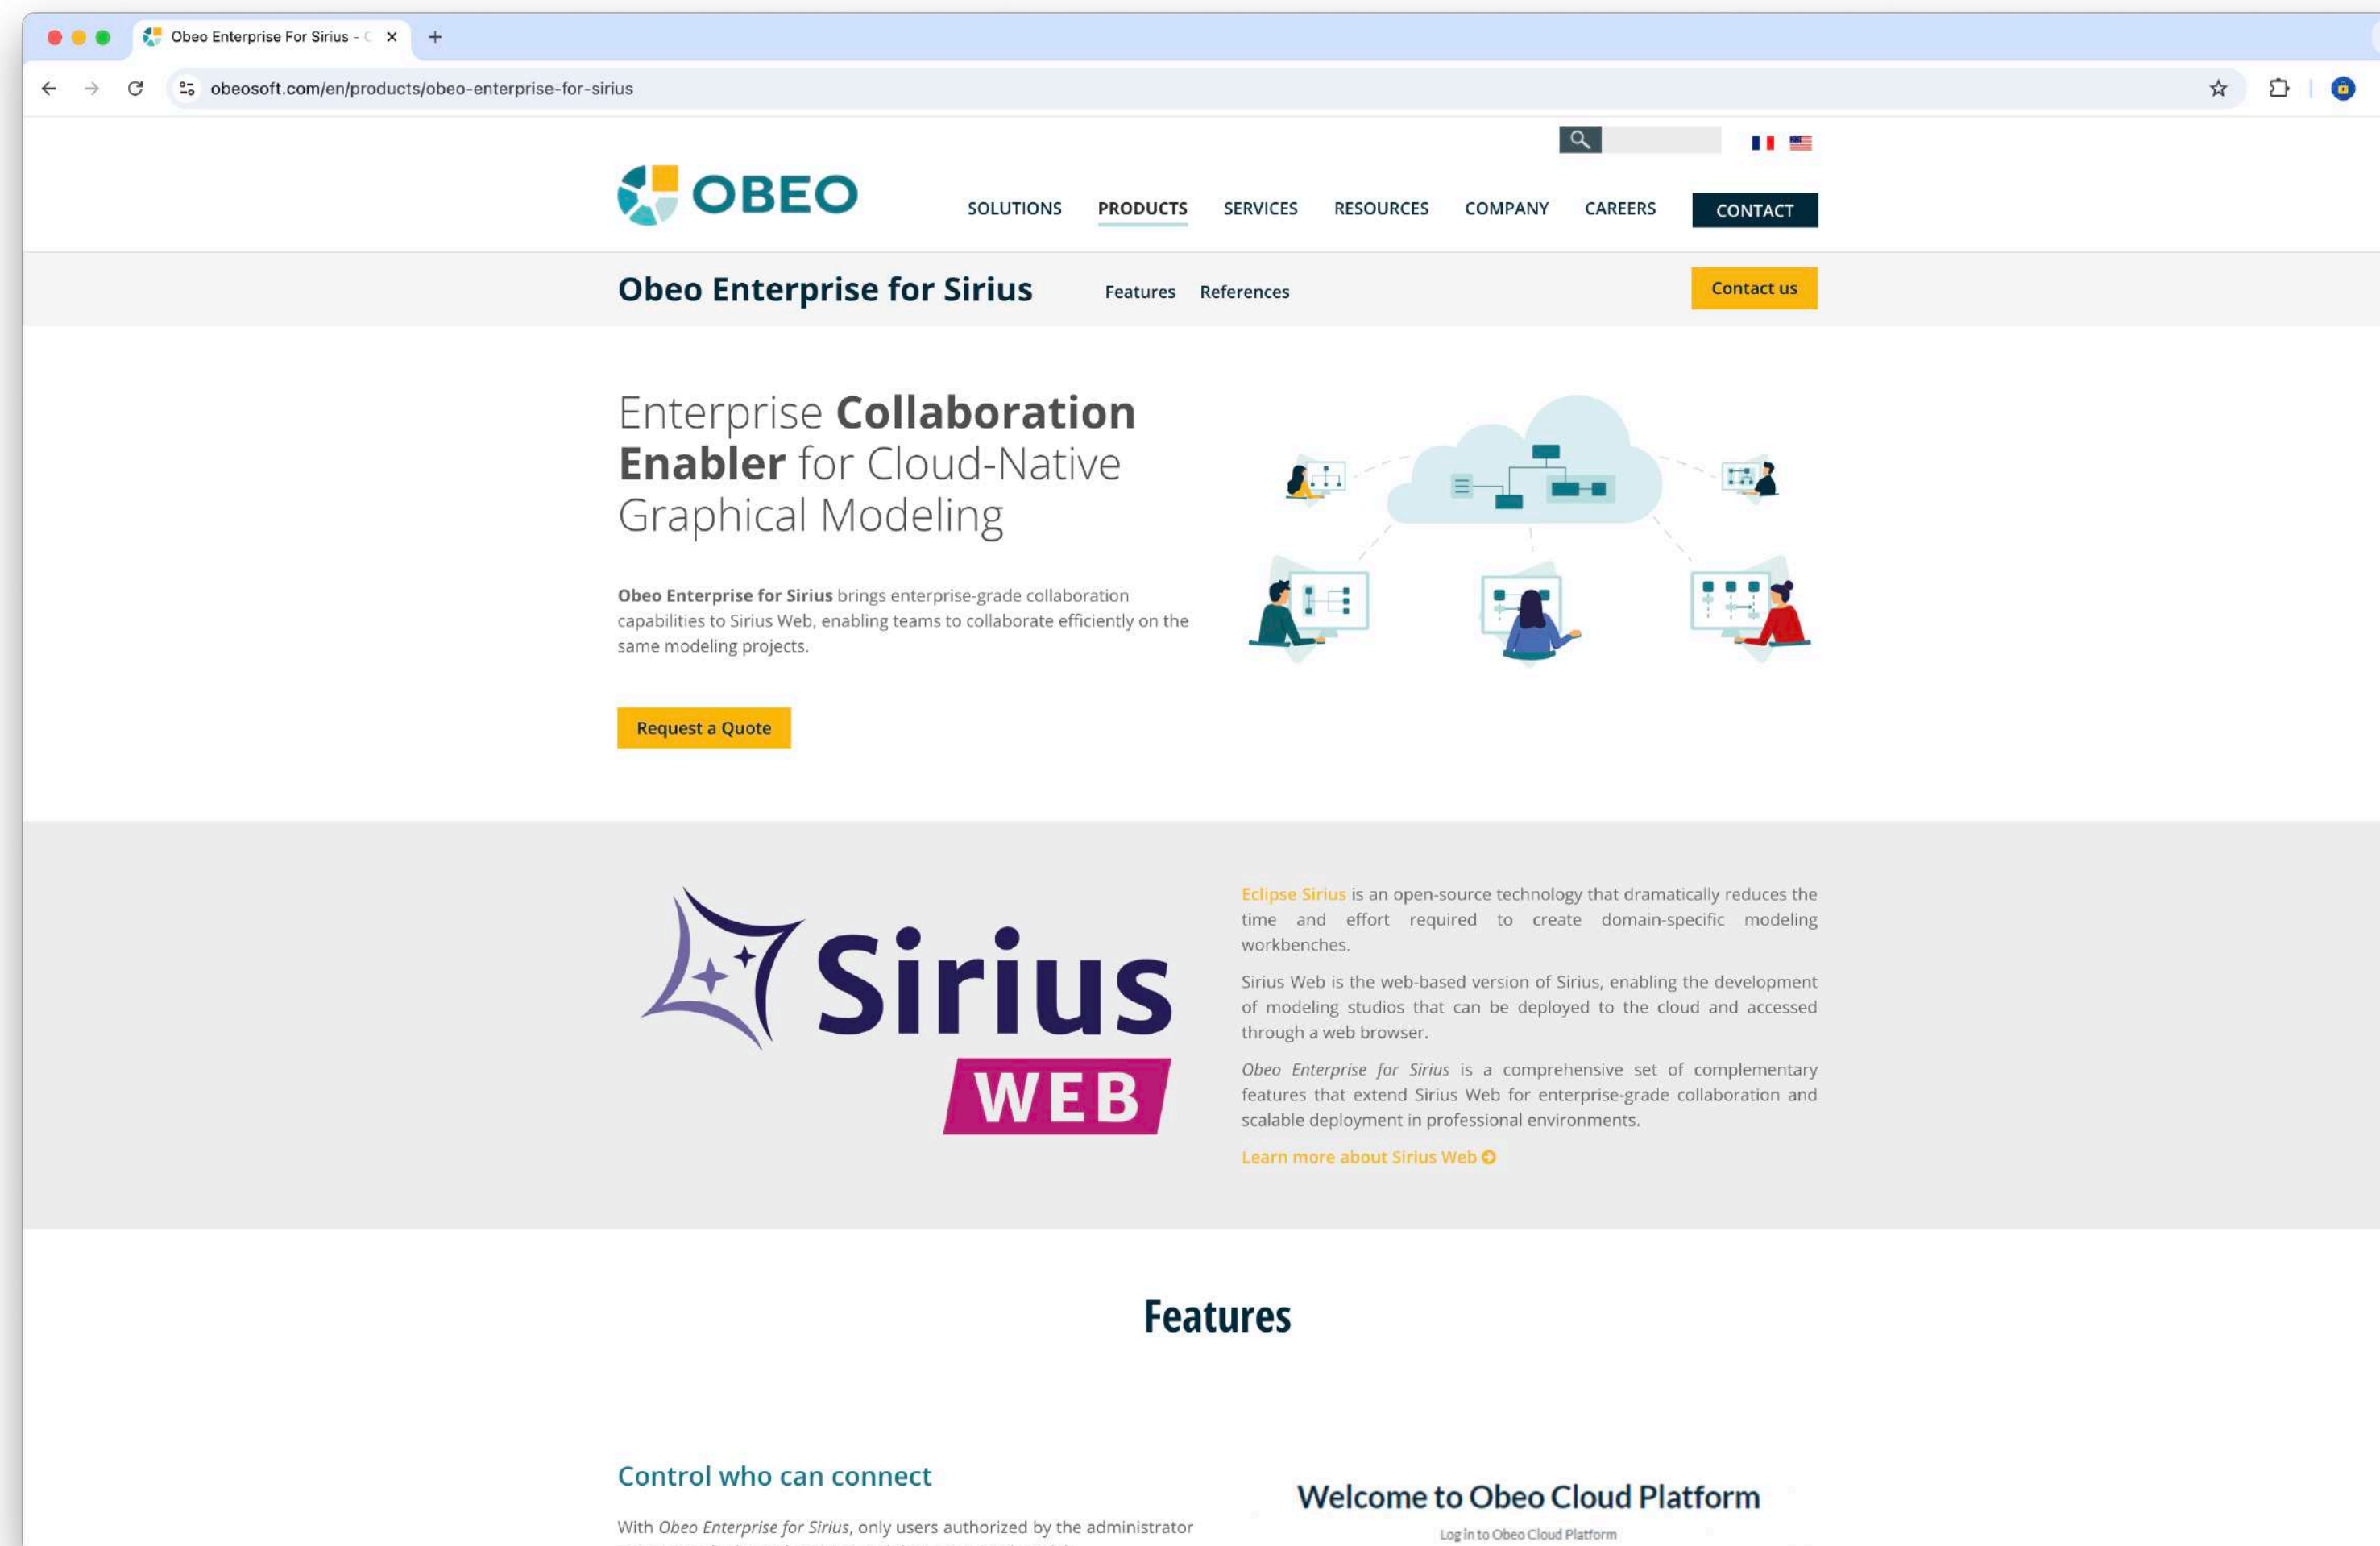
Obeo Enterprise For Sirius - C ×

obeosoft.com/en/products/obeo-enterprise-for-sirius

OBEO

SOLUTIONS PRODUCTS SERVICES RESOURCES COMPANY CAREERS CONTACT

Obeo Enterprise for Sirius

Features References

Contact us

Enterprise Collaboration Enabler for Cloud-Native Graphical Modeling

Obeo Enterprise for Sirius brings enterprise-grade collaboration capabilities to Sirius Web, enabling teams to collaborate efficiently on the same modeling projects.

Request a Quote

Sirius WEB

Eclipse Sirius is an open-source technology that dramatically reduces the time and effort required to create domain-specific modeling workbenches.

Sirius Web is the web-based version of Sirius, enabling the development of modeling studios that can be deployed to the cloud and accessed through a web browser.

Obeo Enterprise for Sirius is a comprehensive set of complementary features that extend Sirius Web for enterprise-grade collaboration and scalable deployment in professional environments.

Learn more about Sirius Web

Features

Control who can connect

With Obeo Enterprise for Sirius, only users authorized by the administrator

Welcome to Obeo Cloud Platform

Log in to Obeo Cloud Platform